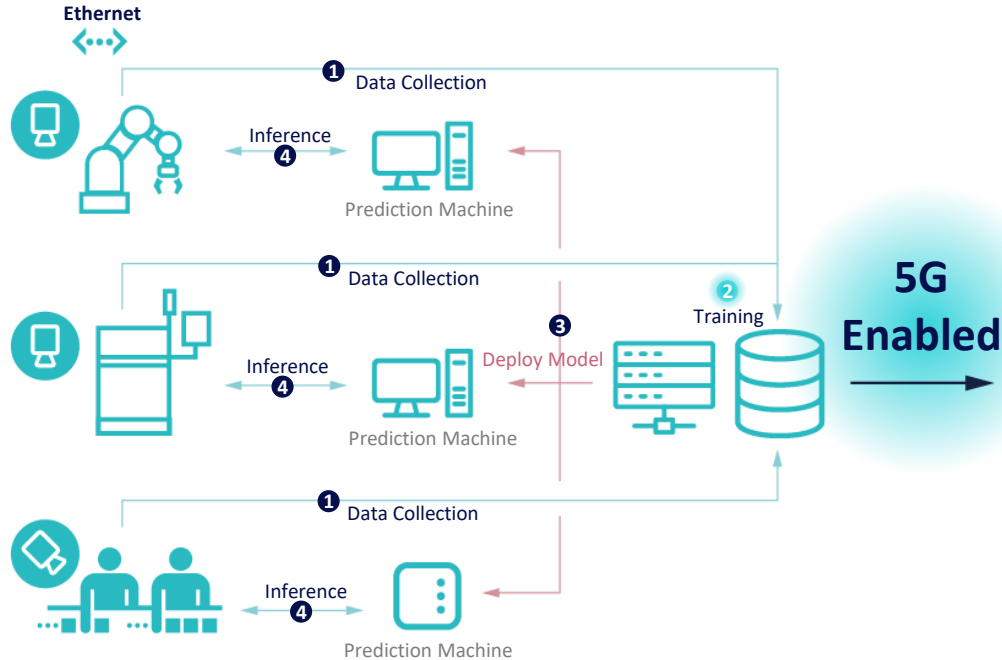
Ethernet

1 Data Collection

Inference
4

Prediction Machine

1 Data Collection

2
Training

3
Deploy Model

Inference
4

Prediction Machine

5G
Enabled

1 Data Collection

Inference
4

Prediction Machine